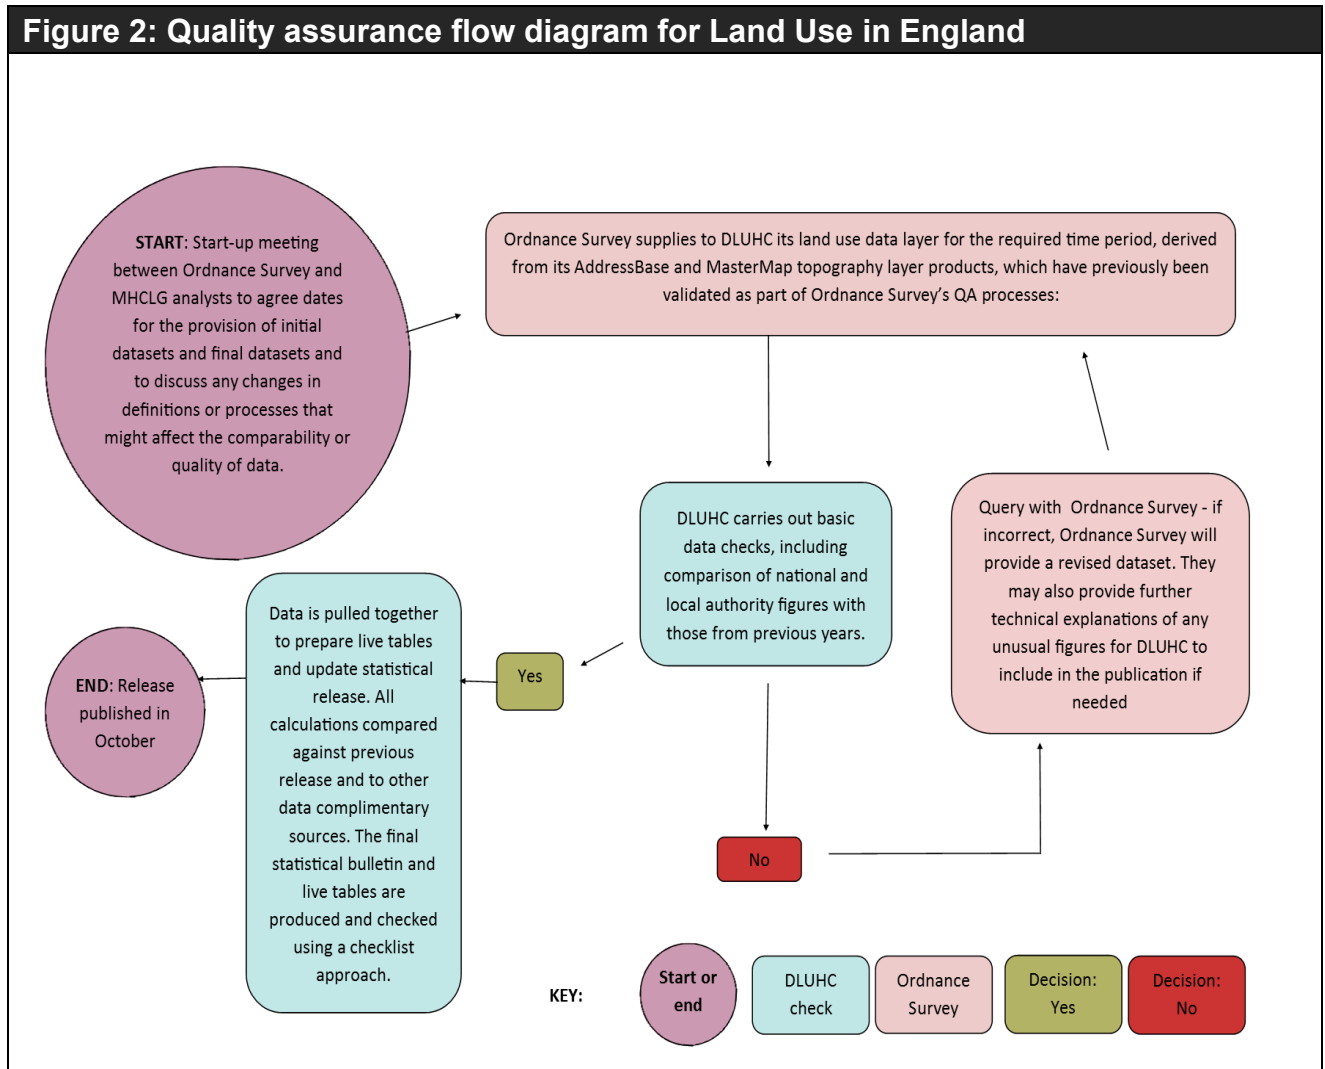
Figure 2: Quality assurance flow diagram for Land Use in England

START: Start-up meeting between Ordnance Survey and MHCLG analysts to agree dates for the provision of initial datasets and final datasets and to discuss any changes in definitions or processes that might affect the comparability or quality of data.

Ordnance Survey supplies to DLUHC its land use data layer for the required time period, derived from its AddressBase and MasterMap topography layer products, which have previously been validated as part of Ordnance Survey's QA processes:

DLUHC carries out basic data checks, including comparison of national and local authority figures with those from previous years.

Query with Ordnance Survey - if incorrect, Ordnance Survey will provide a revised dataset. They may also provide further technical explanations of any unusual figures for DLUHC to include in the publication if needed

Yes

No

Data is pulled together to prepare live tables and update statistical release. All calculations compared against previous release and to other data complimentary sources. The final statistical bulletin and live tables are produced and checked using a checklist approach.

END: Release published in October

KEY:

Start or end

DLUHC check

Ordnance Survey

Decision: Yes

Decision: No